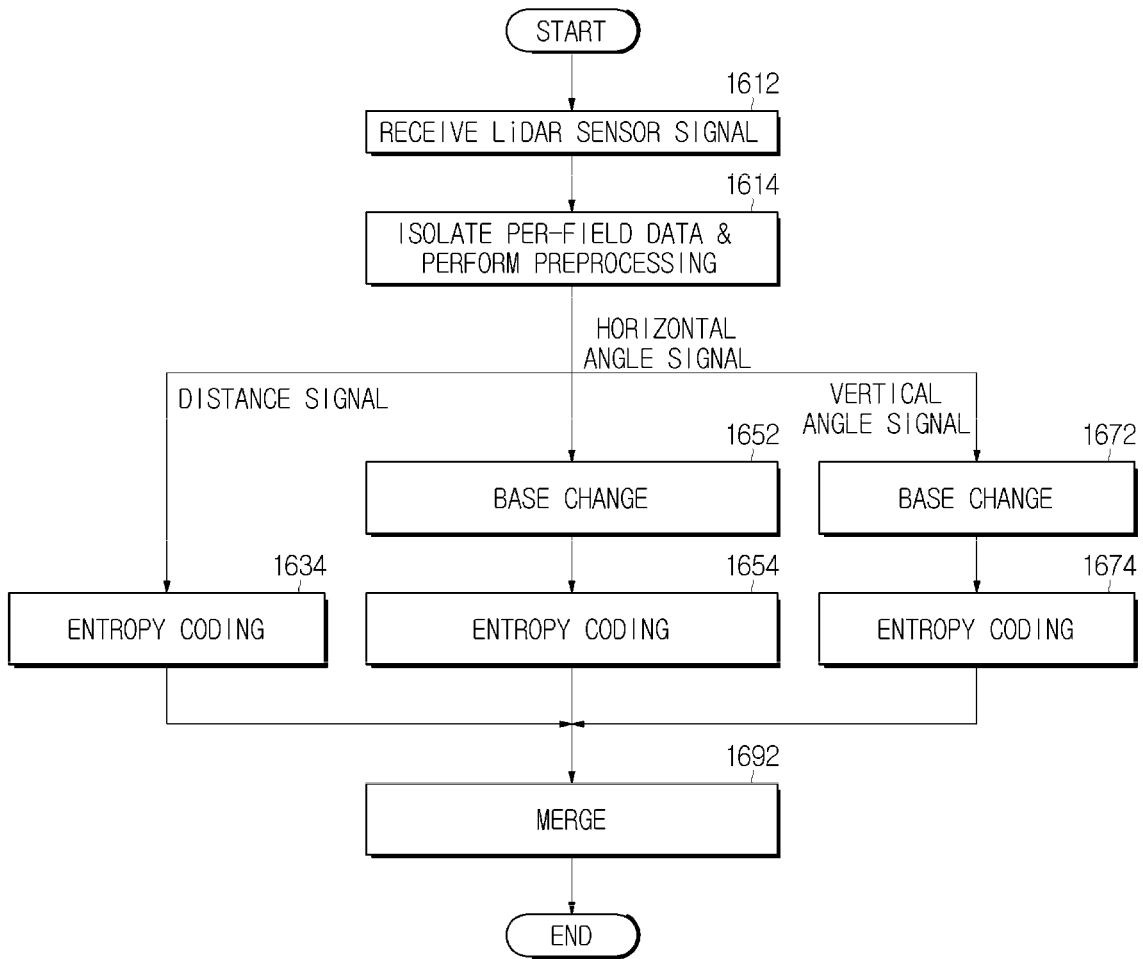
START

1612

RECEIVE LiDAR SENSOR SIGNAL

1614

ISOLATE PER-FIELD DATA & PERFORM PREPROCESSING

HORIZONTAL ANGLE SIGNAL

DISTANCE SIGNAL

VERTICAL ANGLE SIGNAL

1652

BASE CHANGE

1672

BASE CHANGE

1634

ENTROPY CODING

1654

ENTROPY CODING

1674

ENTROPY CODING

1692

MERGE

END